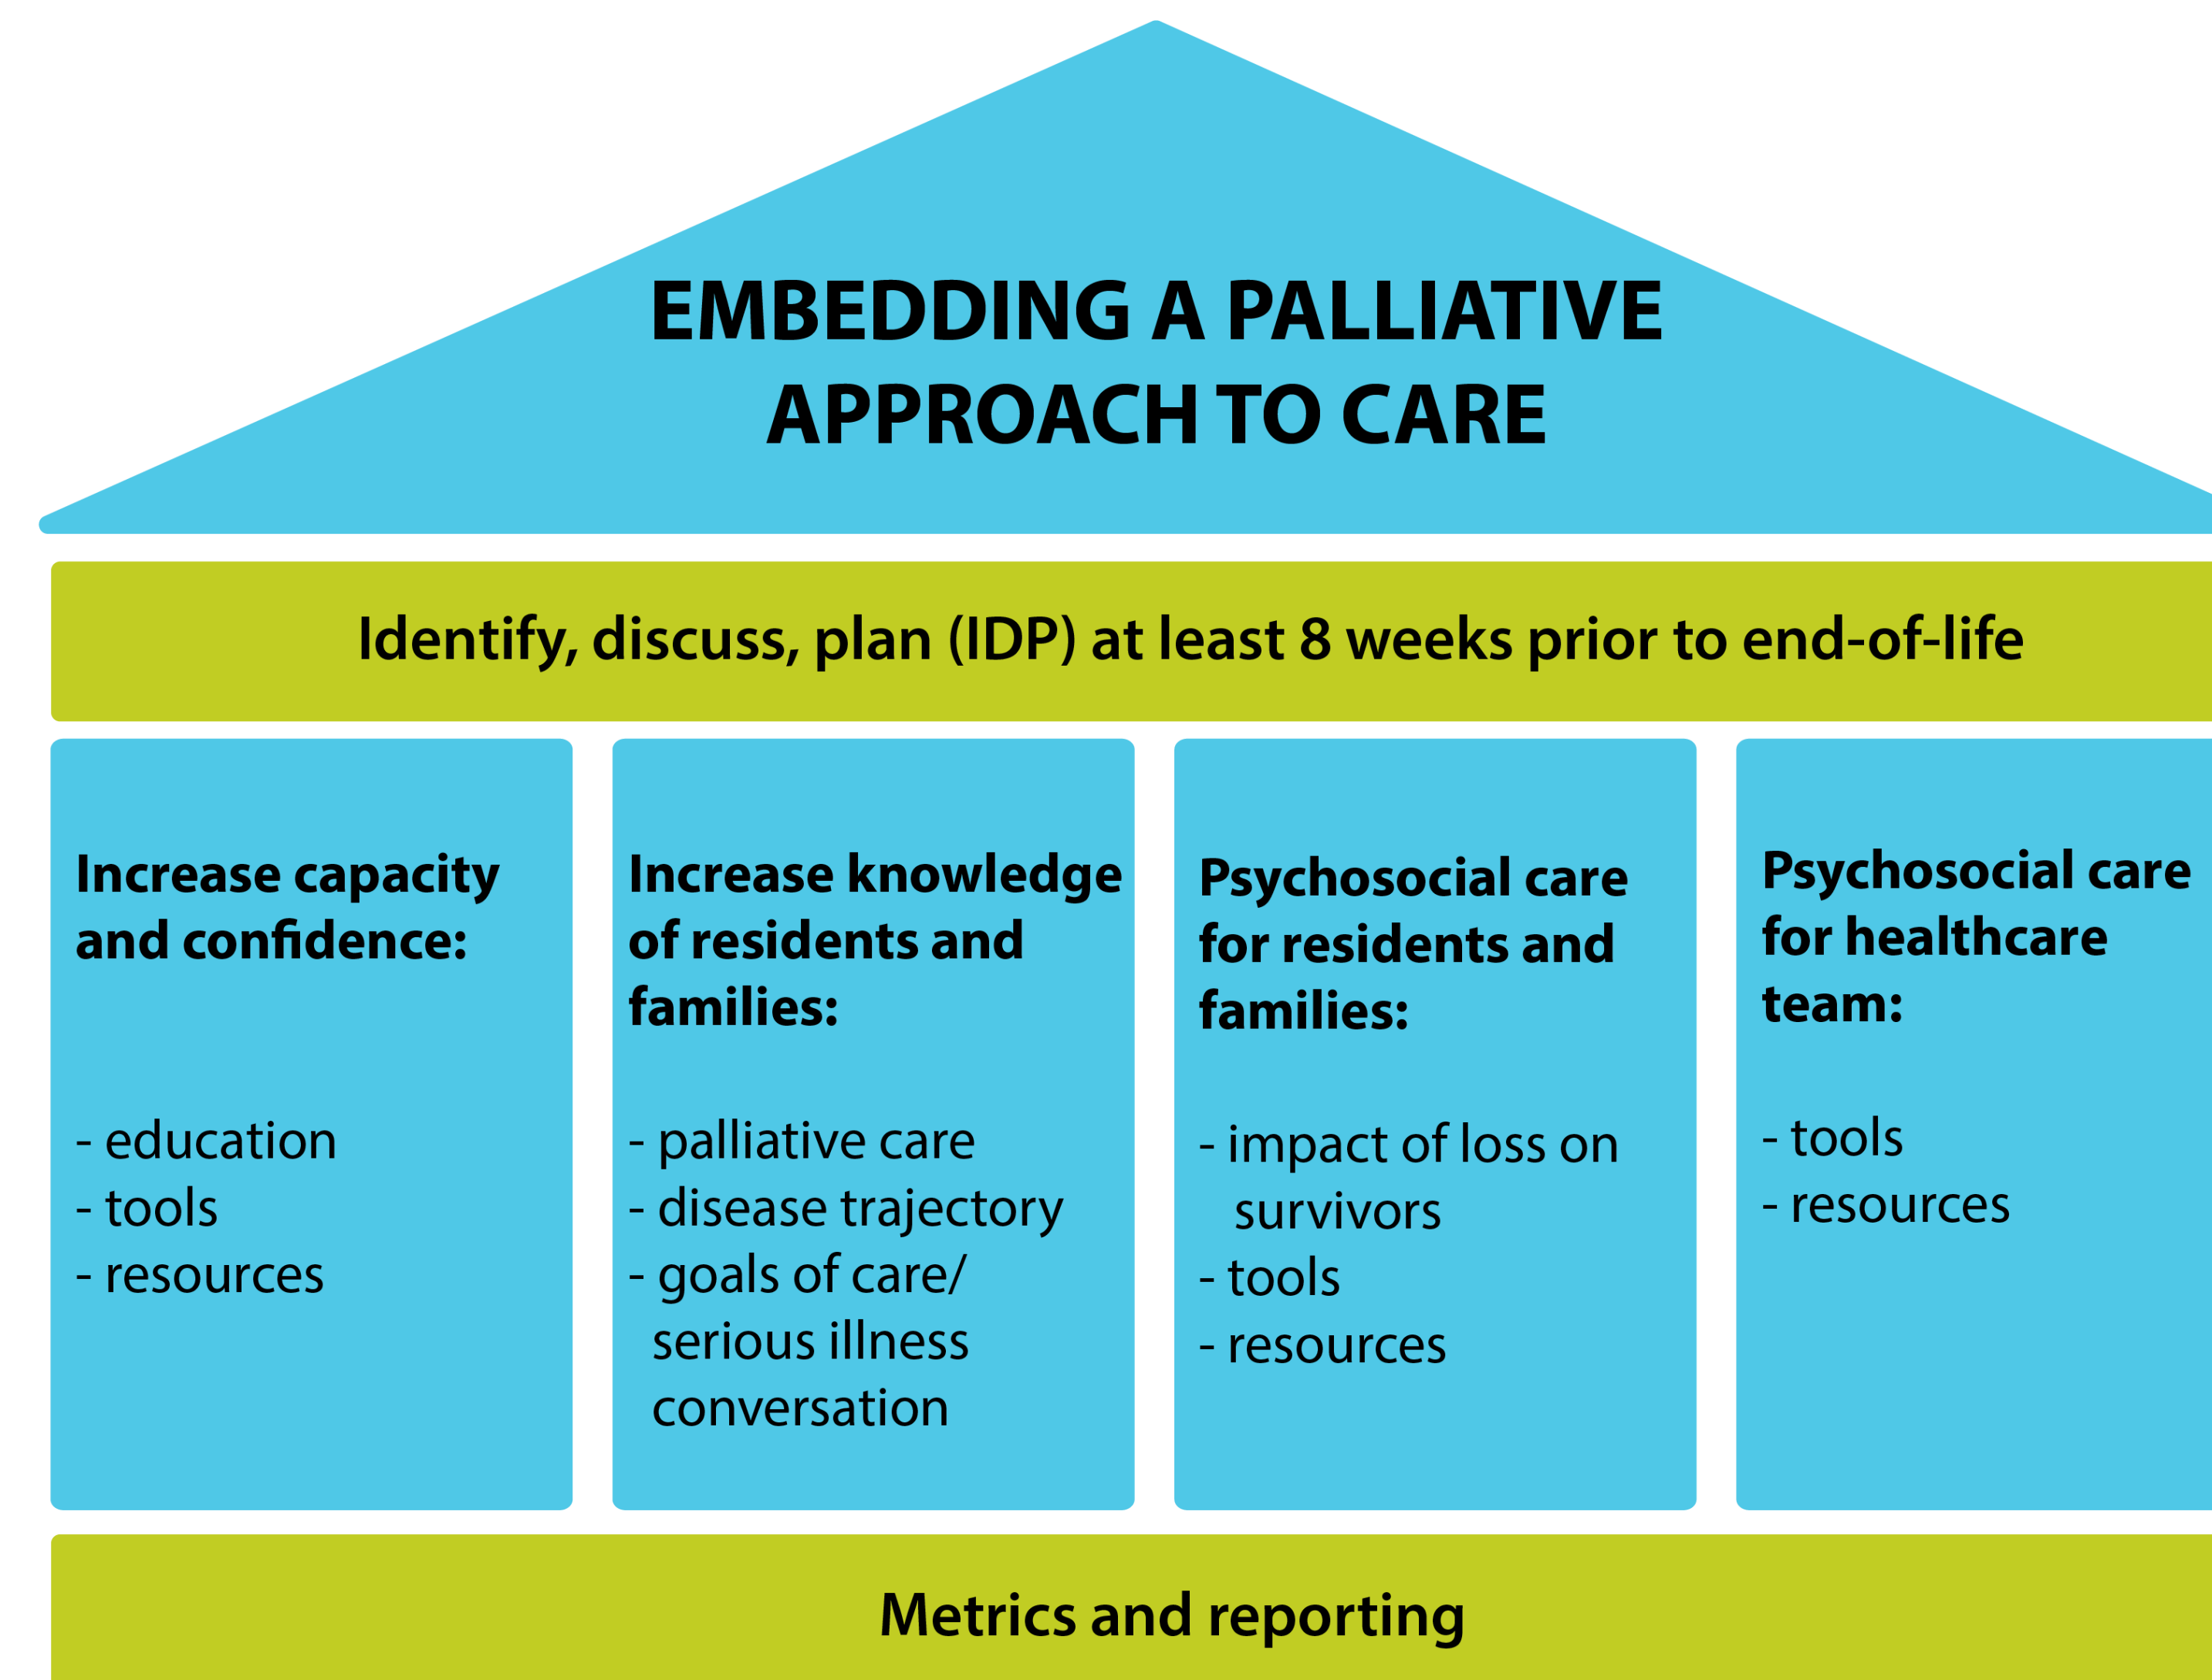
EMBEDDING A PALLIATIVE APPROACH TO CARE

Identify, discuss, plan (IDP) at least 8 weeks prior to end-of-life

Increase capacity and confidence:

- education
- tools
- resources

Increase knowledge of residents and families:

- palliative care
- disease trajectory
- goals of care/ serious illness conversation

Psychosocial care for residents and families:

- impact of loss on survivors
- tools
- resources

Psychosocial care for healthcare team:

- tools
- resources

Metrics and reporting